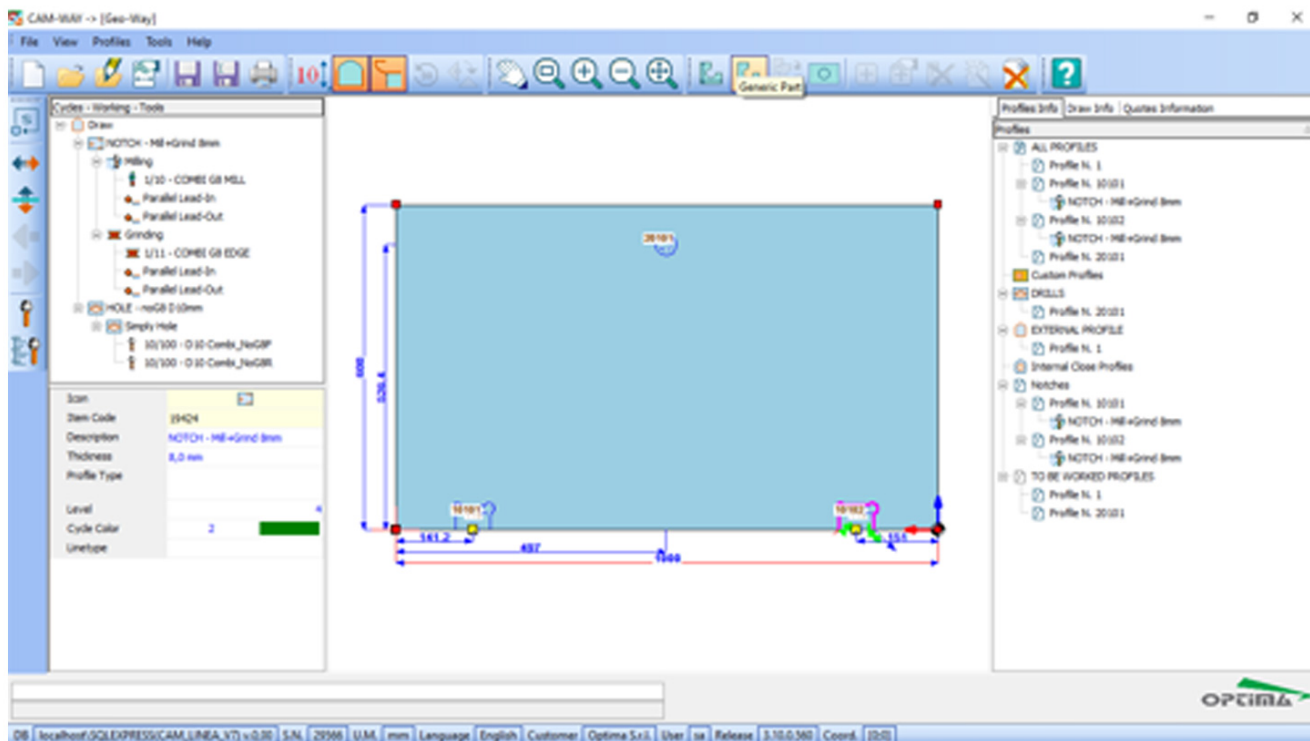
CAM-WAY -> [Geo-Way]

File View Profiles Tools Help

Generic Part

Cycles - Working - Tools

Draw
NOTCH - Mill+Grind 8mm
Milling
1/10 - COMBI G8 MILL
Parallel Lead-In
Parallel Lead-Out
Grinding
1/11 - COMBI G8 EDGE
Parallel Lead-In
Parallel Lead-Out
HOLE - noG8 D10mm
Simply Hole
10/100 - D10 Combi_NoG8P
10/100 - D10 Combi_NoG8R

| Icon | |
|---|---|
| Item Code | 19424 |
| Description | NOTCH - Mill+Grind 8mm |
| Thickness | 8,0 mm |
| Profile Type | |
| Level | 4 |
| Cycle Color | 2 |
| Linetype | |

20101
600
528.4
10101
10102
141.2
497
1000
151

Profiles Info | Draw Info | Quotes Information

Profiles
ALL PROFILES
Profile N. 1
Profile N. 10101
NOTCH - Mill+Grind 8mm
Profile N. 10102
NOTCH - Mill+Grind 8mm
Profile N. 20101
Custom Profiles
DRILLS
Profile N. 20101
EXTERNAL PROFILE
Profile N. 1
Internal Close Profiles
Notches
Profile N. 10101
NOTCH - Mill+Grind 8mm
Profile N. 10102
NOTCH - Mill+Grind 8mm
TO BE WORKED PROFILES
Profile N. 1
Profile N. 20101

OPTIMA

DB localhost\SQLEXPRESS\CAM_LINEA_V7 v.0.00 S.N. 29566 U.M. mm Language English Customer Optima S.r.l. User sa Release 3.10.0.560 Coord. [0;0]